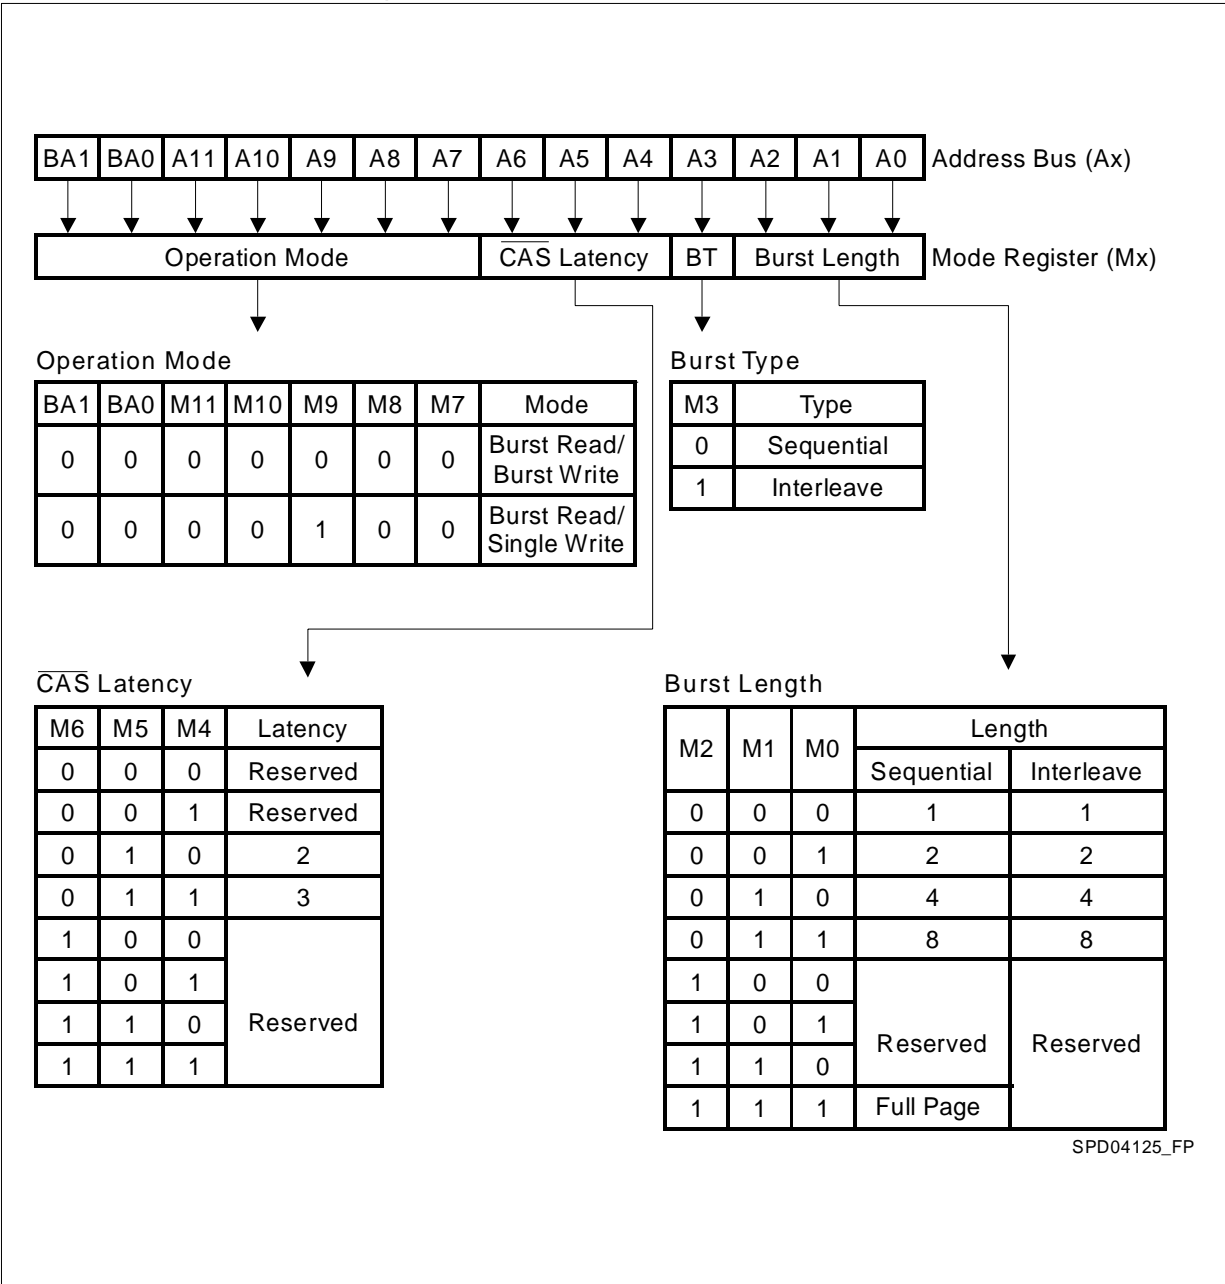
| BA1 | BA0 | A11 | A10 | A9 | A8 | A7 | A6 | A5 | A4 | A3 | A2 | A1 | A0 |
|---|---|---|---|---|---|---|---|---|---|---|---|---|---|

Address Bus (Ax)

| Operation Mode | $\overline{CAS}$ Latency | BT | Burst Length |
|---|---|---|---|

Mode Register (Mx)

Operation Mode

| BA1 | BA0 | M11 | M10 | M9 | M8 | M7 | Mode |
|---|---|---|---|---|---|---|---|
| 0 | 0 | 0 | 0 | 0 | 0 | 0 | Burst Read/ Burst Write |
| 0 | 0 | 0 | 0 | 1 | 0 | 0 | Burst Read/ Single Write |

Burst Type

| M3 | Type |
|---|---|
| 0 | Sequential |
| 1 | Interleave |

$\overline{CAS}$ Latency

| M6 | M5 | M4 | Latency |
|---|---|---|---|
| 0 | 0 | 0 | Reserved |
| 0 | 0 | 1 | Reserved |
| 0 | 1 | 0 | 2 |
| 0 | 1 | 1 | 3 |
| 1 | 0 | 0 | Reserved |
| 1 | 0 | 1 | Reserved |
| 1 | 1 | 0 | Reserved |
| 1 | 1 | 1 | Reserved |

Burst Length

| M2 | M1 | M0 | Length Sequential | Length Interleave |
|---|---|---|---|---|
| 0 | 0 | 0 | 1 | 1 |
| 0 | 0 | 1 | 2 | 2 |
| 0 | 1 | 0 | 4 | 4 |
| 0 | 1 | 1 | 8 | 8 |
| 1 | 0 | 0 | Reserved | Reserved |
| 1 | 0 | 1 | Reserved | Reserved |
| 1 | 1 | 0 | Reserved | Reserved |
| 1 | 1 | 1 | Full Page | Reserved |

SPD04125_FP